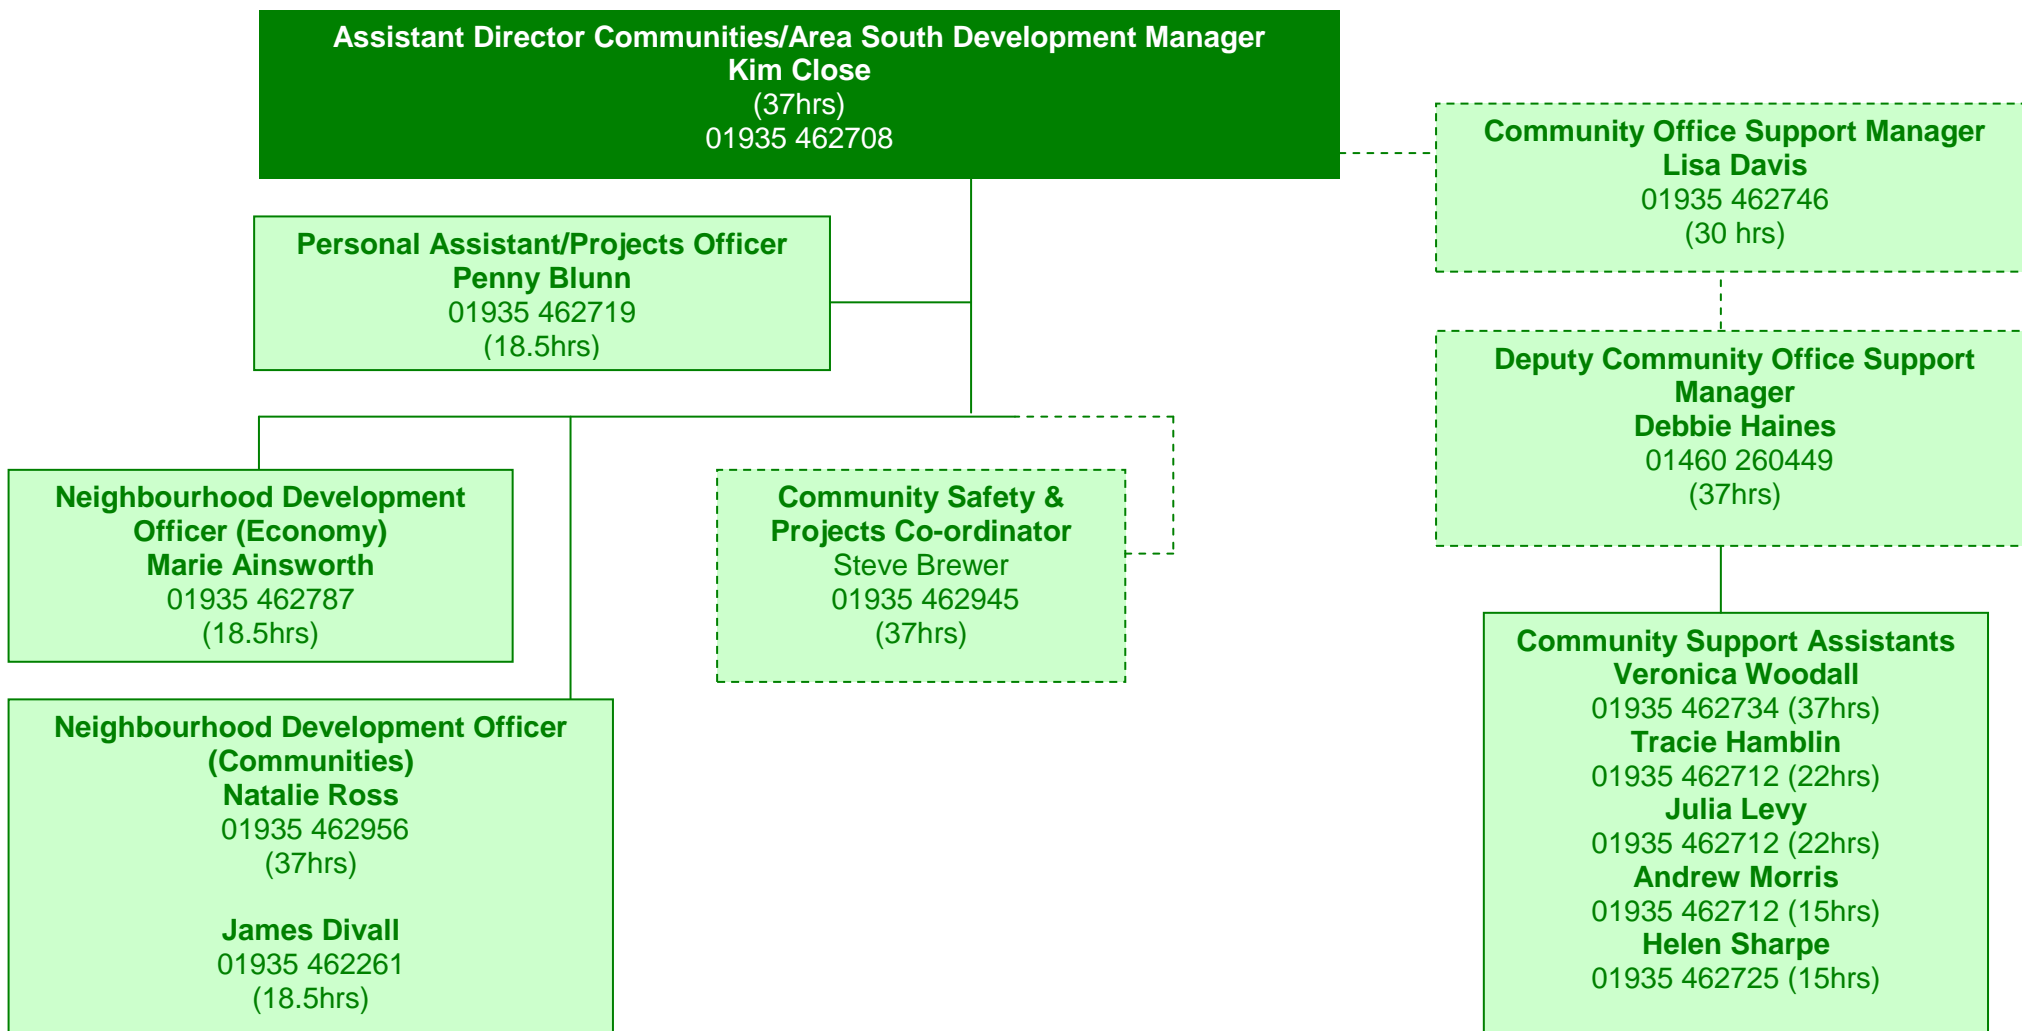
Assistant Director Communities/Area South Development Manager
Kim Close
(37hrs)
01935 462708

Community Office Support Manager
Lisa Davis
01935 462746
(30 hrs)

Personal Assistant/Projects Officer
Penny Blunn
01935 462719
(18.5hrs)

Deputy Community Office Support Manager
Debbie Haines
01460 260449
(37hrs)

Neighbourhood Development Officer (Economy)
Marie Ainsworth
01935 462787
(18.5hrs)

Community Safety & Projects Co-ordinator
Steve Brewer
01935 462945
(37hrs)

Community Support Assistants
Veronica Woodall
01935 462734 (37hrs)
Tracie Hamblin
01935 462712 (22hrs)
Julia Levy
01935 462712 (22hrs)
Andrew Morris
01935 462712 (15hrs)
Helen Sharpe
01935 462725 (15hrs)

Neighbourhood Development Officer (Communities)
Natalie Ross
01935 462956
(37hrs)

James Divall
01935 462261
(18.5hrs)